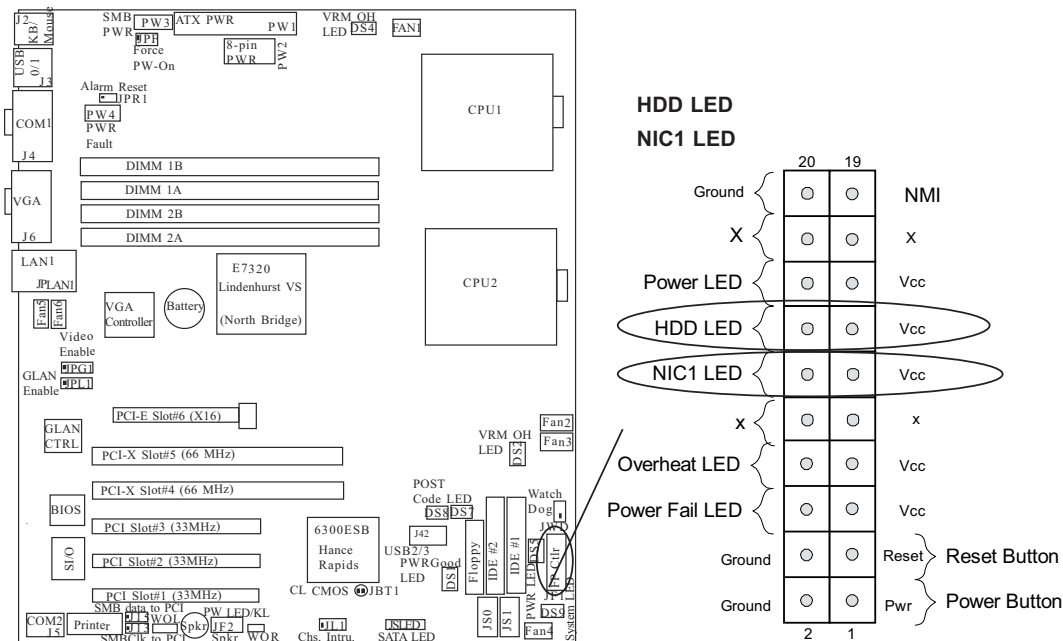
J2 KB/ Mouse
SMB PWR
PW3
ATX PWR
PW1
JP1 Force PW-On
8-pin PWR
PW2
VRM OH LED
DS4
FAN1
USB-0/1
J3
Alarm Reset
JPR1
PW4
PWR Fault
COM1
J4
DIMM 1B
DIMM 1A
DIMM 2B
DIMM 2A
VGA
J6
CPU1
CPU2
LAN1
JPLAN1
E7320 Lindenhurst VS (North Bridge)
Fan5
Fan6
VGA Controller
Battery
Video Enable
JPG1
GLAN Enable
JPL1
PCI-E Slot#6 (X16)
GLAN CTRL
PCI-X Slot#5 (66 MHz)
PCI-X Slot#4 (66 MHz)
VRM OH LED
DS4
Fan2
Fan3
POST Code LED
DS8
DS7
Watch Dog
JWD
BIOS
PCI Slot#3 (33MHz)
6300ESB Hance Rapids
J42
SI/O
PCI Slot#2 (33MHz)
USB2/3
PWRGood LED
Floppy
IDE #2
IDE #1
PCI Slot#1 (33MHz)
CL CMOS
JBT1
SMB data to PCI
WOL
PW LED/KL
COM2
J5
Printer
SMBClk to PCI
Spkr
JF2
Spkr
WOR
JL1
Chs. Intru.
JSLED
SATA LED
JS0
JS1
DS5
Fan4
PWR LED
System LED

HDD LED
NIC1 LED

20
19
Ground
NMI
X
X
Power LED
Vcc
HDD LED
Vcc
NIC1 LED
Vcc
x
x
Overheat LED
Vcc
Power Fail LED
Vcc
Ground
Reset
Reset Button
Ground
Pwr
Power Button
2
1